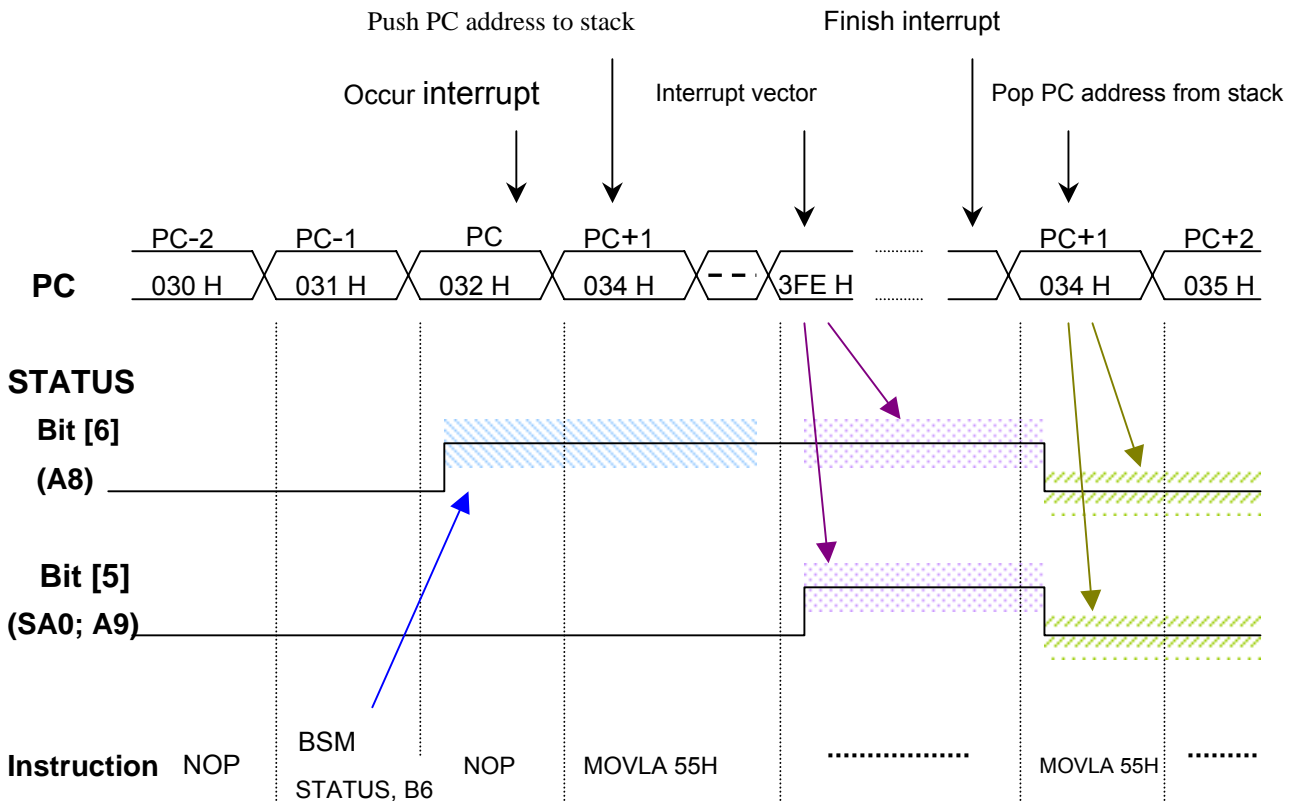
Push PC address to stack

Finish interrupt

Occur interrupt

Interrupt vector

Pop PC address from stack

PC-2
PC-1
PC
PC+1
PC+1
PC+2

PC
030 H
031 H
032 H
034 H
3FE H
034 H
035 H

STATUS
Bit [6]
(A8)

Bit [5]
(SA0; A9)

BSM
STATUS, B6

Instruction NOP NOP MOVLA 55H ................ MOVLA 55H ........